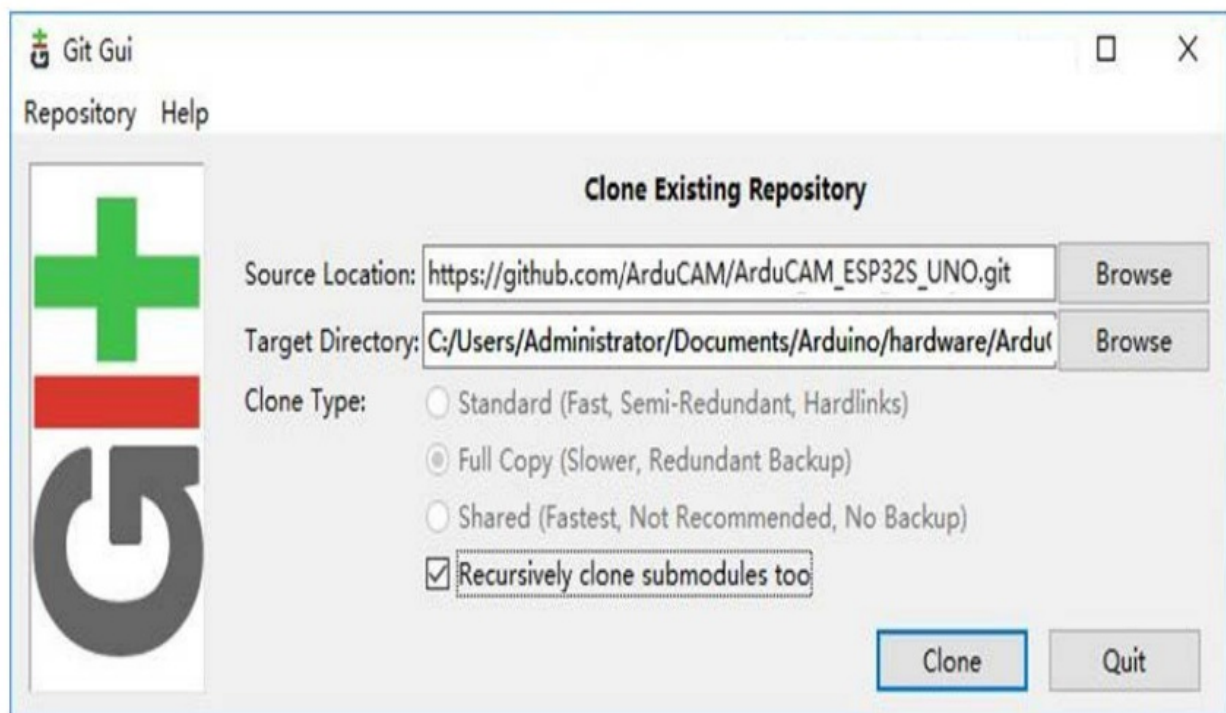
Git Gui

Repository Help

Clone Existing Repository

Source Location: https://github.com/ArduCAM/ArduCAM_ESP32S_UNO.git Browse

Target Directory: C:/Users/Administrator/Documents/Arduino/hardware/Ardu( Browse

Clone Type:

Standard (Fast, Semi-Redundant, Hardlinks)

Full Copy (Slower, Redundant Backup)

Shared (Fastest, Not Recommended, No Backup)

Recursively clone submodules too

Clone Quit